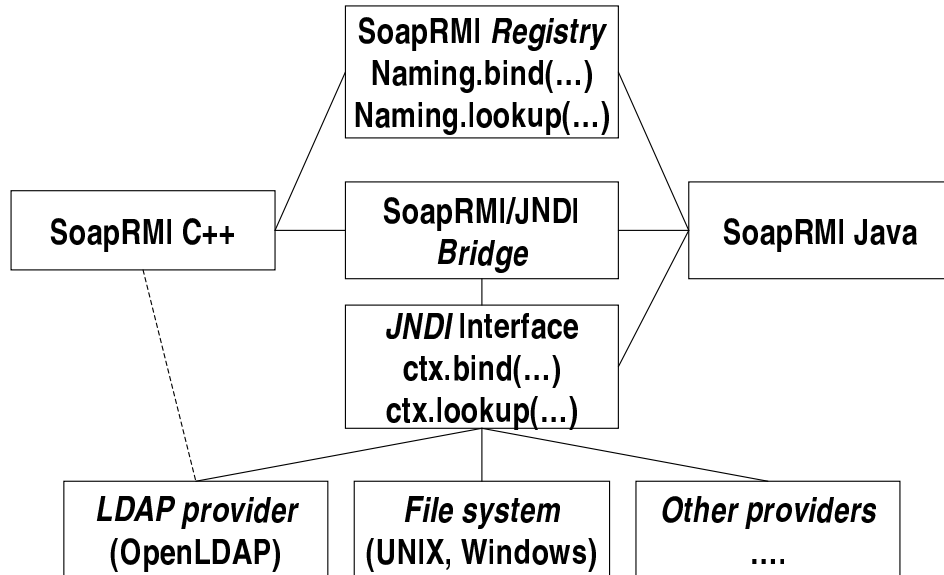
SoapRMI Registry
Naming.bind(...)
Naming.lookup(...)

SoapRMI C++

SoapRMI/JNDI
Bridge

SoapRMI Java

JNDI Interface
ctx.bind(...)
ctx.lookup(...)

LDAP provider
(OpenLDAP)

File system
(UNIX, Windows)

Other providers
....